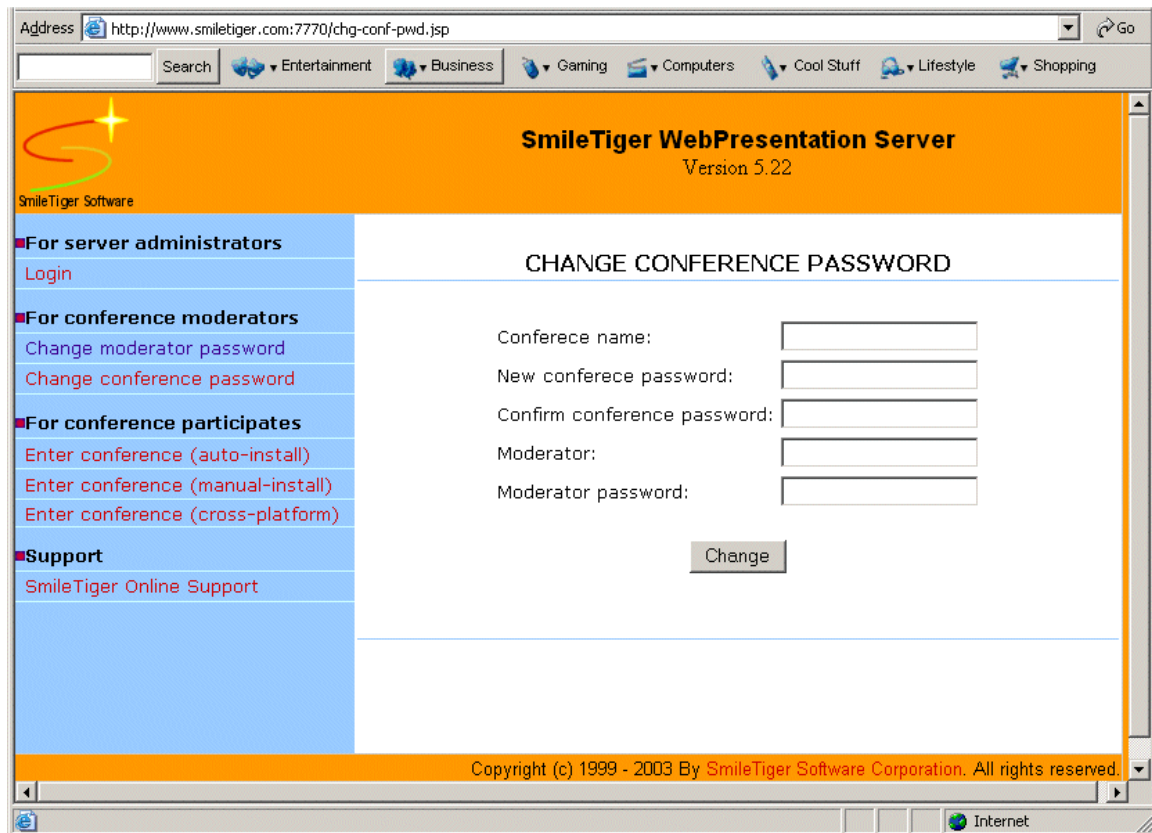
Address http://www.smiletiger.com:7770/chg-conf-pwd.jsp Go

Search Entertainment Business Gaming Computers Cool Stuff Lifestyle Shopping

SmileTiger Software

SmileTiger WebPresentation Server
Version 5.22

For server administrators
Login

For conference moderators
Change moderator password
Change conference password

For conference participates
Enter conference (auto-install)
Enter conference (manual-install)
Enter conference (cross-platform)

Support
SmileTiger Online Support

CHANGE CONFERENCE PASSWORD

Conferece name:
New conferece password:
Confirm conference password:
Moderator:
Moderator password:

Change

Copyright (c) 1999 - 2003 By SmileTiger Software Corporation. All rights reserved.

Internet